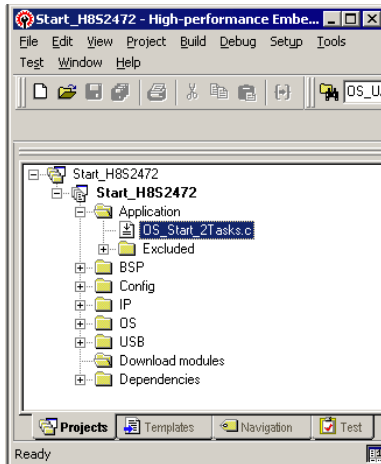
Start_H8S2472 - High-performance Embe...

File Edit View Project Build Debug Setup Tools Test Window Help

OS_U

Start_H8S2472
Start_H8S2472
Application
OS_Start_2Tasks.c
Excluded
BSP
Config
IP
OS
USB
Download modules
Dependencies

Projects
Templates
Navigation
Test

Ready